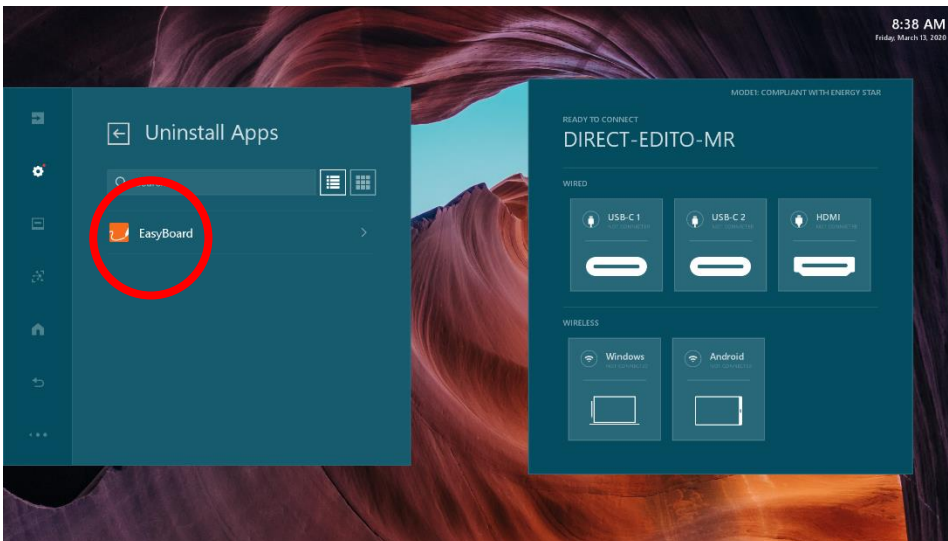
8:38 AM
Friday, March 13, 2020

Uninstall Apps

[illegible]

EasyBoard

MODE: COMPLIANT WITH ENERGY STAR

READY TO CONNECT
DIRECT-EDITO-MR

WIRED

USB-C 1
NOT CONNECTED

USB-C 2
NOT CONNECTED

HDMI
NOT CONNECTED

WIRELESS

Windows
NOT CONNECTED

Android
NOT CONNECTED